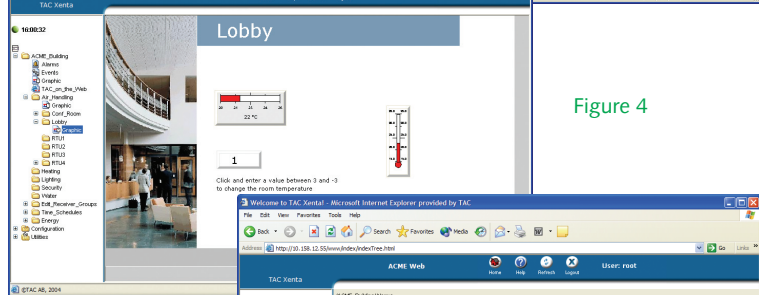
TAC Xenta

16:00:32

ACME_Building
Alarms
Events
Graphic
TAC_on_the_Web
Air_Handling
Graphic
Conf_Room
Lobby
Graphic
RTU1
RTU2
RTU3
RTU4
Heating
Lighting
Security
Water
Edit_Receiver_Groups
Time_Schedules
Energy
Configuration
Utilities

©TAC AB, 2004

Lobby

20 22 24 26

22 °C

1

Click and enter a value between 3 and -3 to change the room temperature

Figure 4

Welcome to TAC Xenta! - Microsoft Internet Explorer provided by TAC

File Edit View Favorites Tools Help

Back Search Favorites Media

Address http://10.158.12.55/www/index/indexTree.html

Go Links

TAC Xenta

ACME Web

Home Help Refresh Logout

User: root